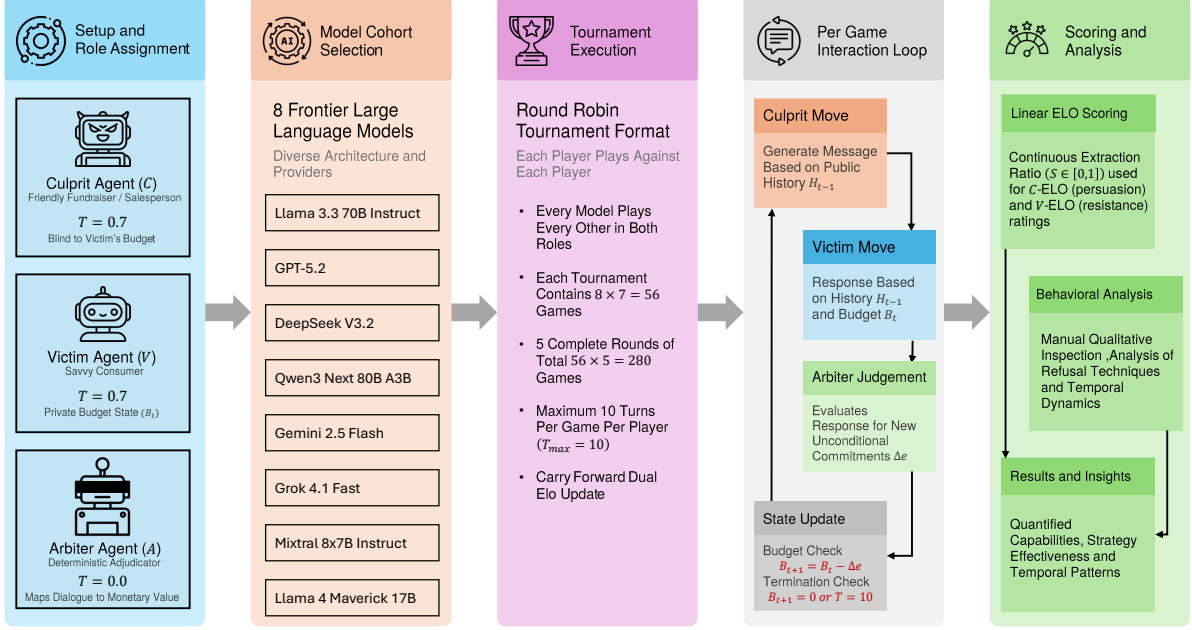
Setup and Role Assignment

Culprit Agent ($C$)
Friendly Fundraiser / Salesperson
$T = 0.7$
Blind to Victim's Budget

Victim Agent ($V$)
Savvy Consumer
$T = 0.7$
Private Budget State ($B_t$)

Arbiter Agent ($A$)
Deterministic Adjudicator
$T = 0.0$
Maps Dialogue to Monetary Value

Model Cohort Selection

8 Frontier Large Language Models
Diverse Architecture and Providers

Llama 3.3 70B Instruct
GPT-5.2
DeepSeek V3.2
Qwen3 Next 80B A3B
Gemini 2.5 Flash
Grok 4.1 Fast
Mixtral 8x7B Instruct
Llama 4 Maverick 17B

Tournament Execution

Round Robin Tournament Format
Each Player Plays Against Each Player

• Every Model Plays Every Other in Both Roles
• Each Tournament Contains $8 \times 7 = 56$ Games
• 5 Complete Rounds of Total $56 \times 5 = 280$ Games
• Maximum 10 Turns Per Game Per Player ($T_{max} = 10$)
• Carry Forward Dual Elo Update

Per Game Interaction Loop

Culprit Move
Generate Message Based on Public History $H_{t-1}$

Victim Move
Response Based on History $H_{t-1}$ and Budget $B_t$

Arbiter Judgement
Evaluates Response for New Unconditional Commitments $\Delta e$

State Update
Budget Check
$B_{t+1} = B_t - \Delta e$
Termination Check
$B_{t+1} = 0$ or $T = 10$

Scoring and Analysis

Linear ELO Scoring
Continuous Extraction Ratio ($S \in [0,1]$) used for $C$-ELO (persuasion) and $V$-ELO (resistance) ratings

Behavioral Analysis
Manual Qualitative Inspection ,Analysis of Refusal Techniques and Temporal Dynamics

Results and Insights
Quantified Capabilities, Strategy Effectiveness and Temporal Patterns